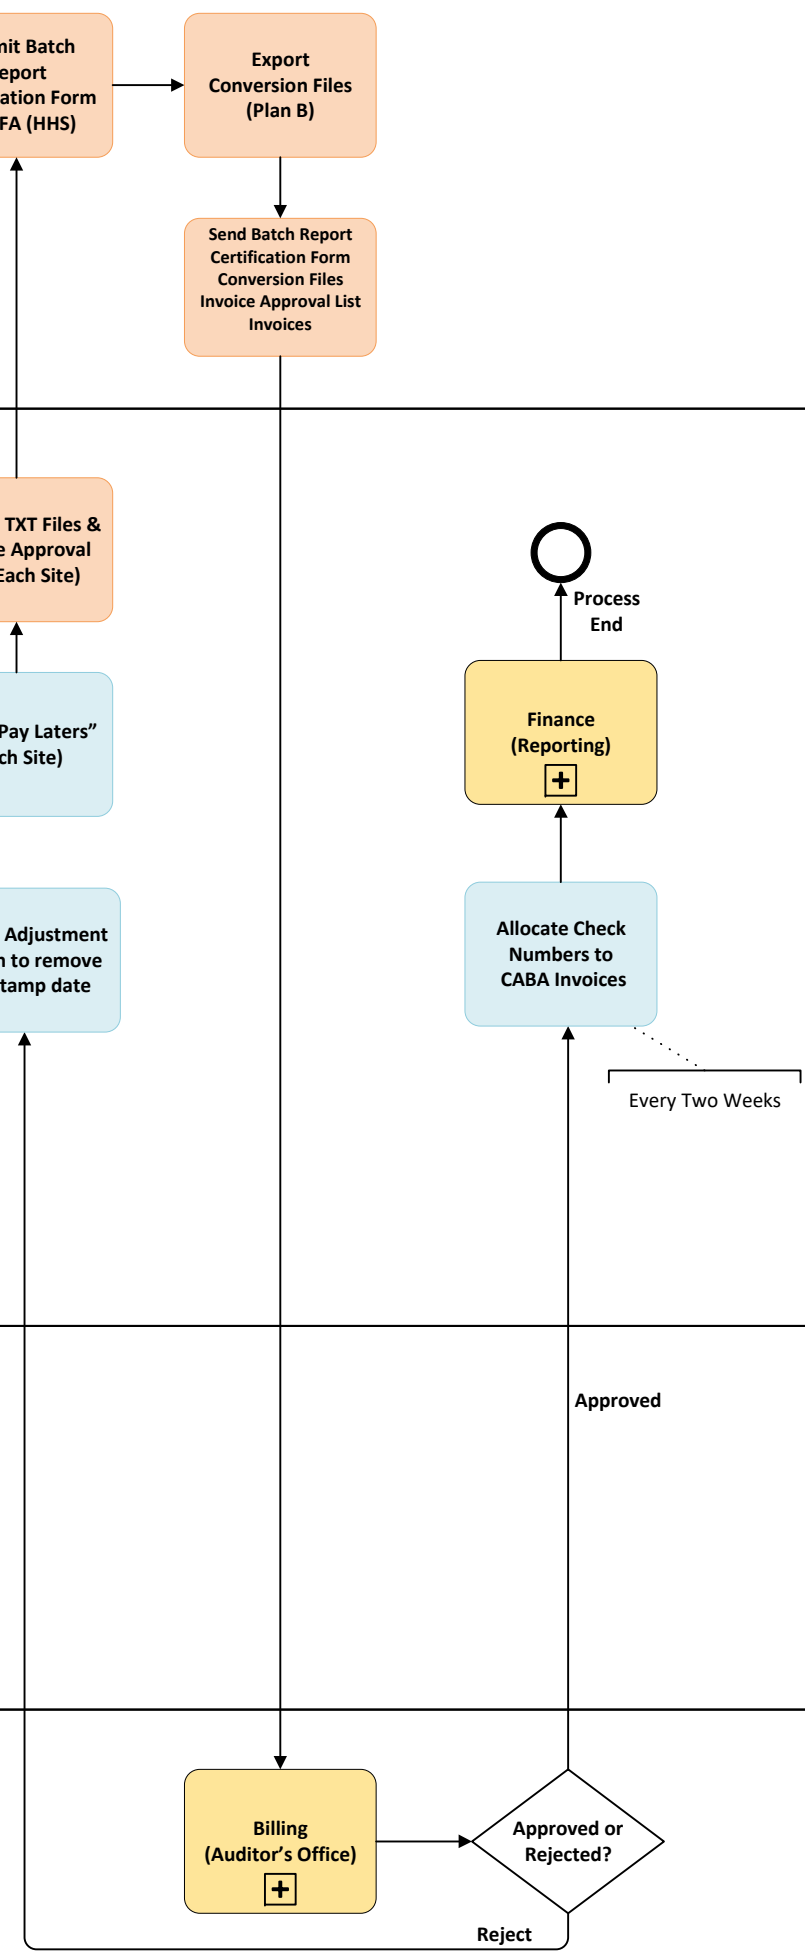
nit Batch
eport
ation Form
FA (HHS)

Export
Conversion Files
(Plan B)

Send Batch Report
Certification Form
Conversion Files
Invoice Approval List
Invoices

TXT Files &
e Approval
Each Site)

Process
End

Pay Laters"
ch Site)

Finance
(Reporting)
+

Adjustment
n to remove
tamp date

Allocate Check
Numbers to
CABA Invoices

Every Two Weeks

Approved

Billing
(Auditor's Office)
+

Approved or
Rejected?

Reject